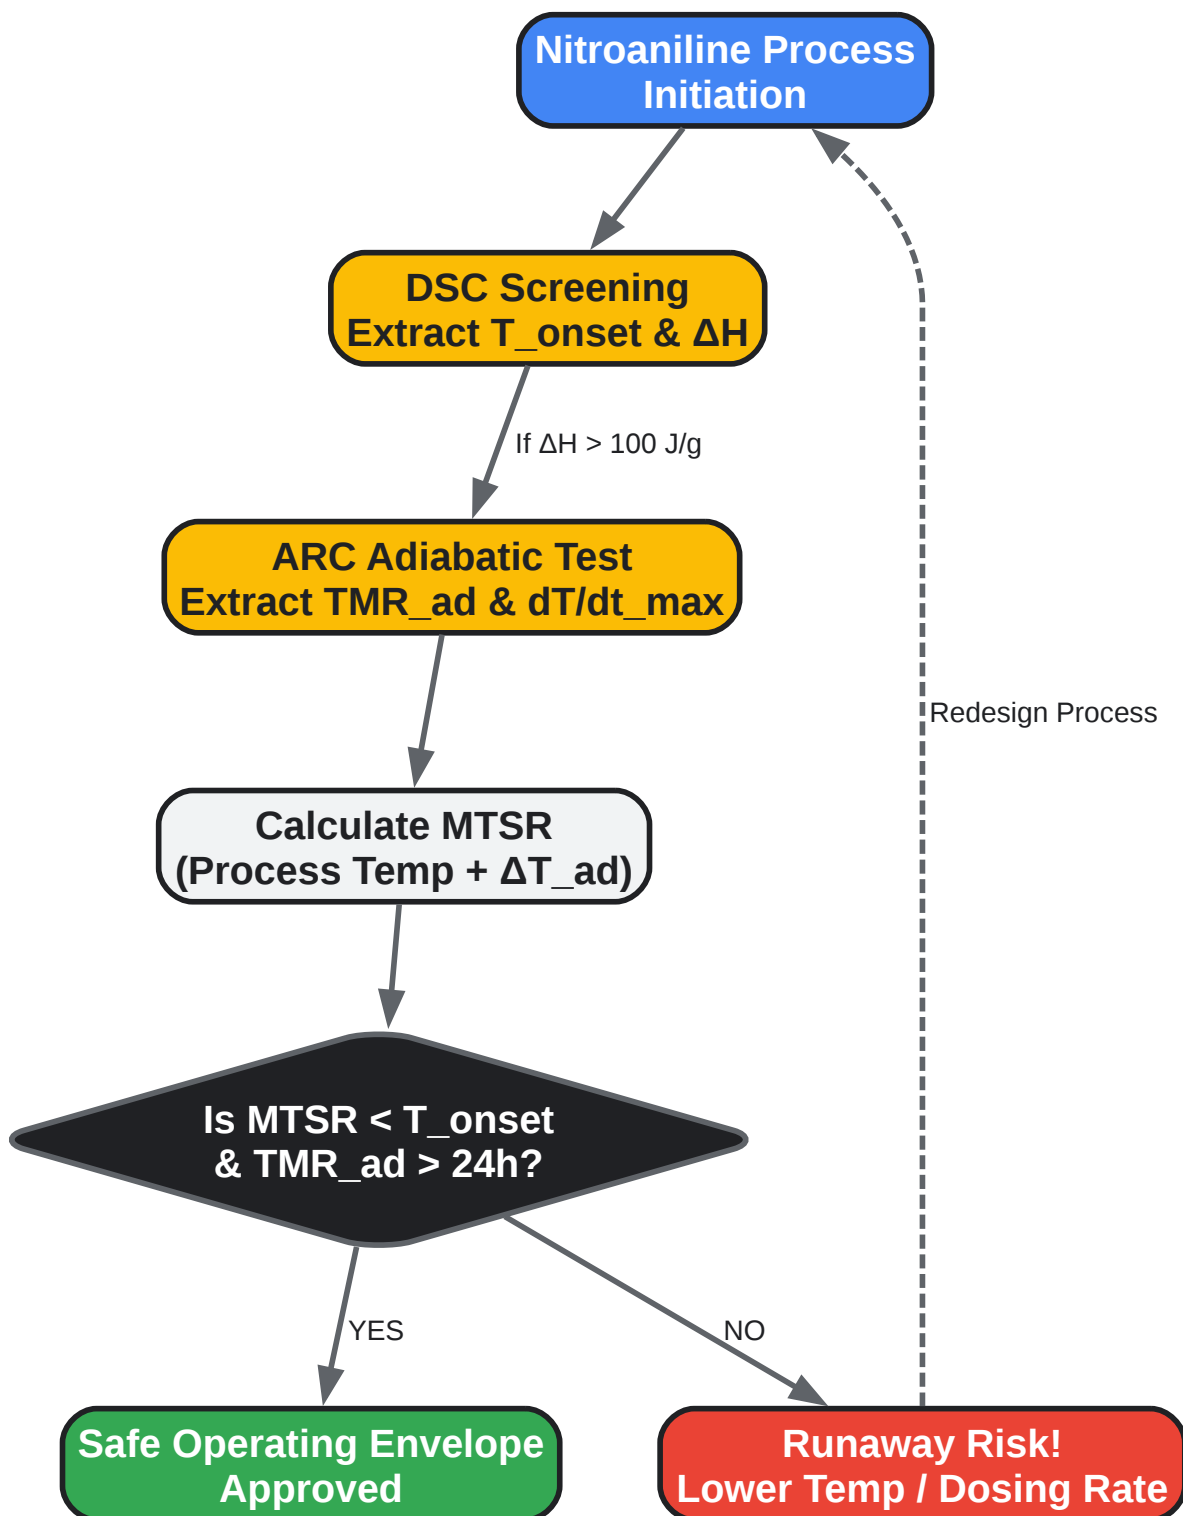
Nitroaniline Process Initiation

DSC Screening
Extract T_onset & ΔH

If ΔH > 100 J/g

ARC Adiabatic Test
Extract TMR_ad & dT/dt_max

Calculate MTSR
(Process Temp + ΔT_ad)

Is MTSR < T_onset
& TMR_ad > 24h?

YES

NO

Safe Operating Envelope
Approved

Runaway Risk!
Lower Temp / Dosing Rate

Redesign Process